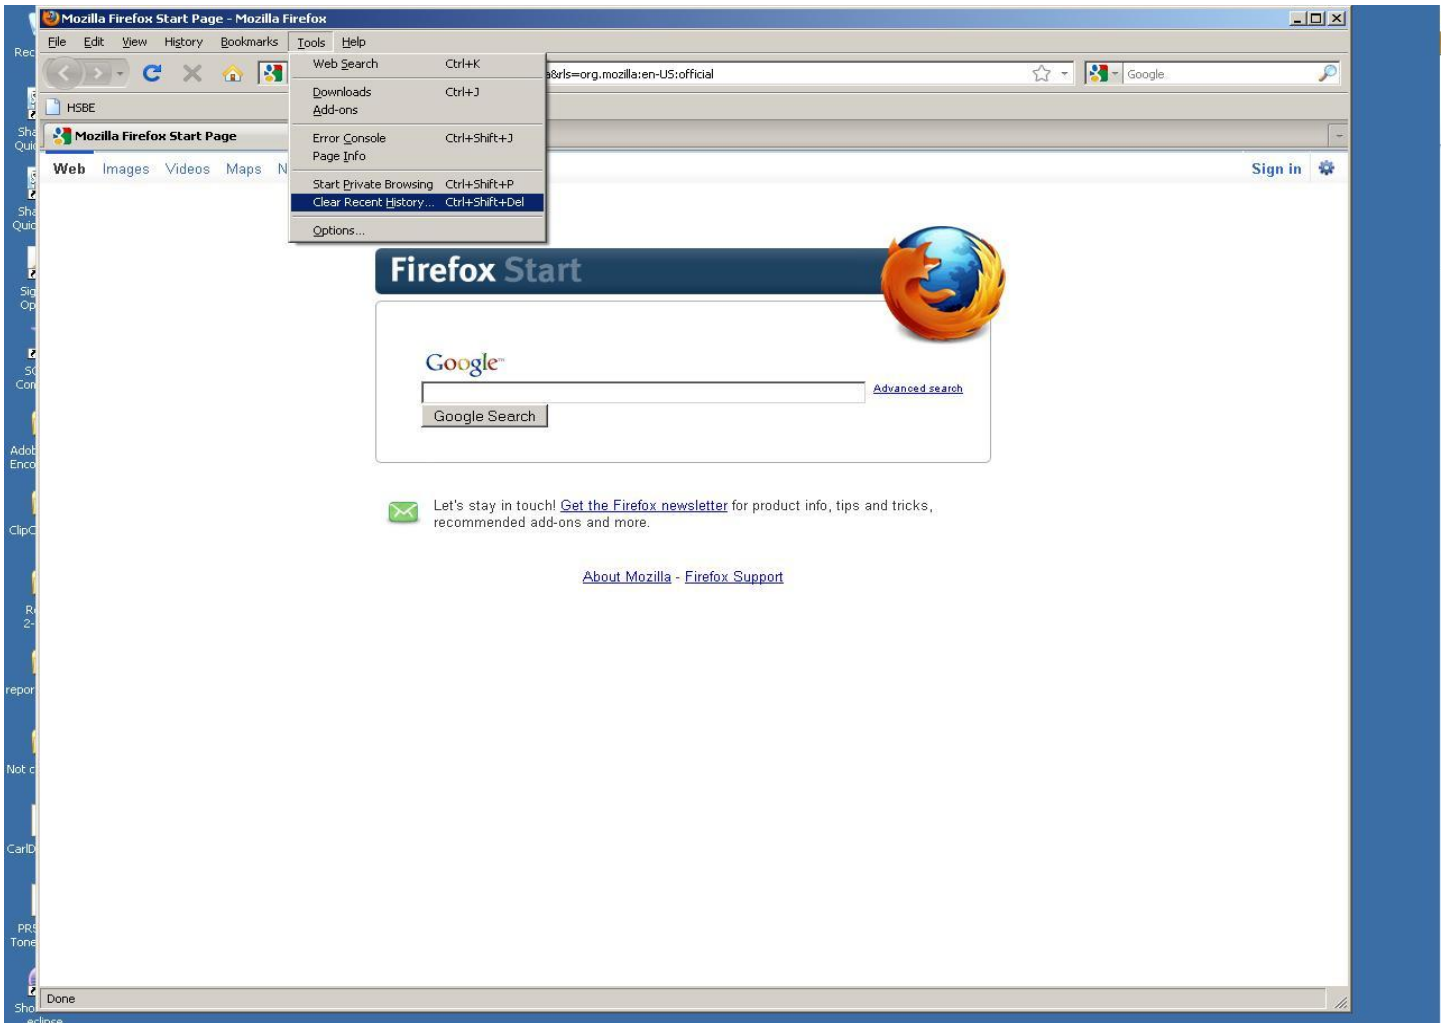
Mozilla Firefox Start Page - Mozilla Firefox

File Edit View History Bookmarks Tools Help

Web Search Ctrl+K
Downloads Ctrl+J
Add-ons
Error Console Ctrl+Shift+J
Page Info
Start Private Browsing Ctrl+Shift+P
Clear Recent History... Ctrl+Shift+Del
Options...

a&rls=org.mozilla:en-US:official

Google

HSBE

Mozilla Firefox Start Page

Web Images Videos Maps N

Sign in

Firefox Start

Google

Advanced search

Google Search

Let's stay in touch! Get the Firefox newsletter for product info, tips and tricks, recommended add-ons and more.

About Mozilla - Firefox Support

Done

Rec
Sha Qui
Sha Quic
Sig Op
SC Con
Adol Enco
ClipC
R 2-
repor
Not c
CarlD
PRS Tone
Sho
eclipse